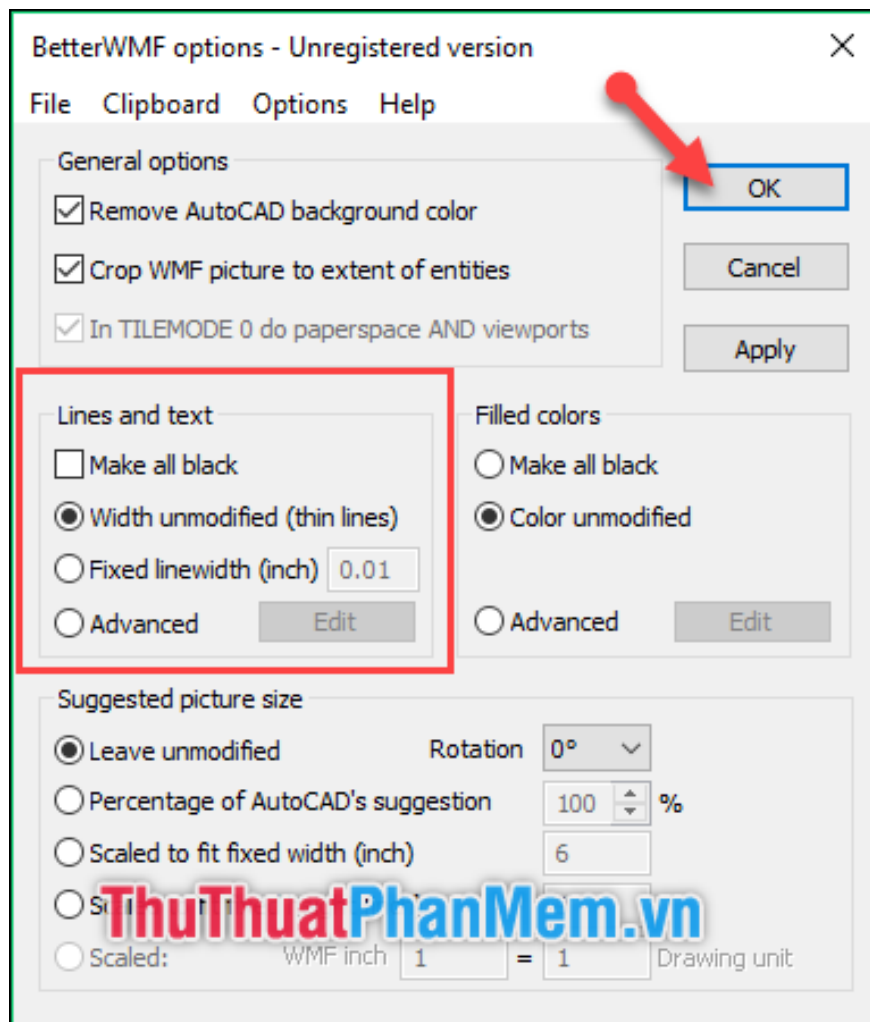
BetterWMF options - Unregistered version

File Clipboard Options Help

General options

Remove AutoCAD background color

Crop WMF picture to extent of entities

In TILEMODE 0 do paperspace AND viewports

OK

Cancel

Apply

Lines and text

Make all black

Width unmodified (thin lines)

Fixed linewidth (inch) 0.01

Advanced Edit

Filled colors

Make all black

Color unmodified

Advanced Edit

Suggested picture size

Leave unmodified

Rotation 0°

Percentage of AutoCAD's suggestion 100 %

Scaled to fit fixed width (inch) 6

S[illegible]

Scaled: WMF inch 1 = 1 Drawing unit

ThuThuatPhanMem.vn